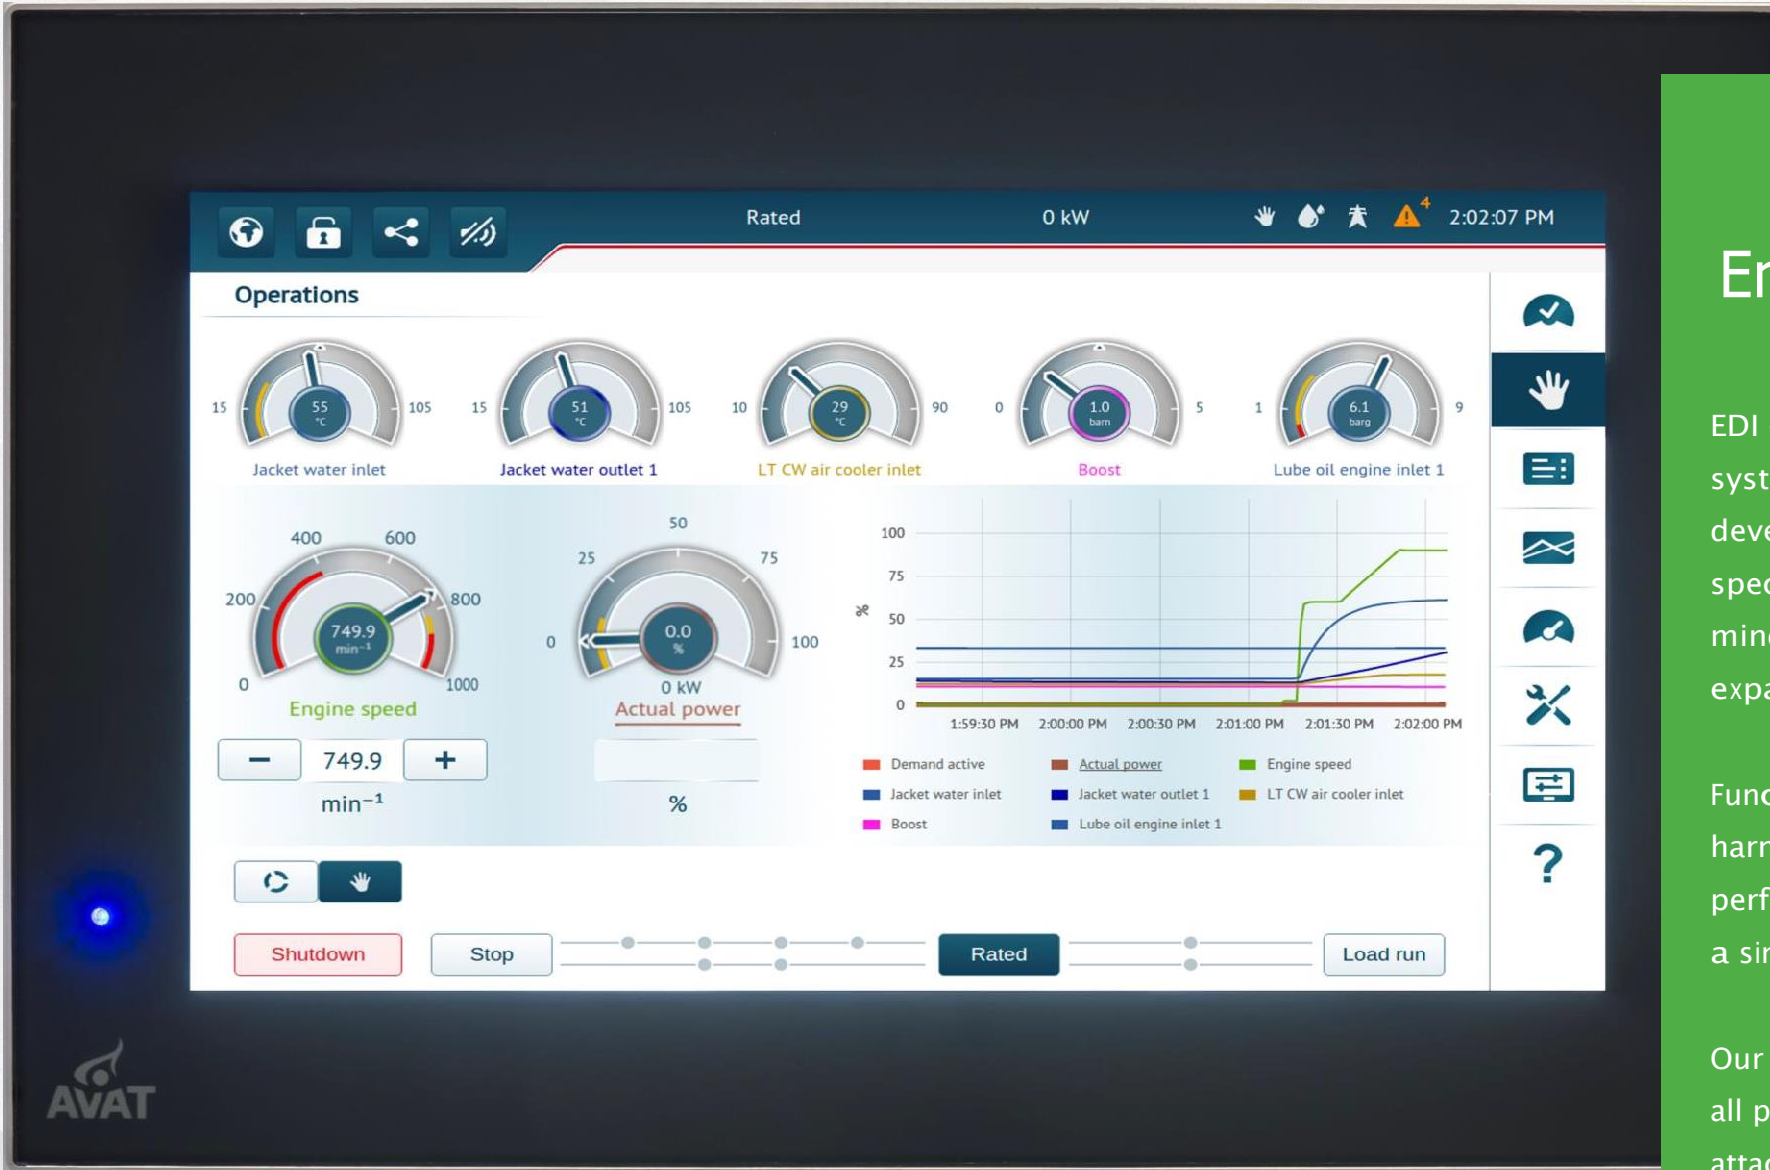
Rated

0 kW

4

2:02:07 PM

Operations

15 55 °C 105
Jacket water inlet

15 51 °C 105
Jacket water outlet 1

10 29 °C 90
LT CW air cooler inlet

0 1.0 barg 5
Boost

1 6.1 barg 9
Lube oil engine inlet 1

400 600
200 800
0 1000
749.9 $min^{-1}$
Engine speed

50
25 75
0 100
0.0 %
0 kW
Actual power

100
75
50
25
0
%

1:59:30 PM 2:00:00 PM 2:00:30 PM 2:01:00 PM 2:01:30 PM 2:02:00 PM

Demand active
Actual power
Engine speed
Jacket water inlet
Jacket water outlet 1
LT CW air cooler inlet
Boost
Lube oil engine inlet 1

−
749.9
+
$min^{-1}$

%

Shutdown
Stop
Rated
Load run

?

AVAT

En

EDI
syst
deve
spec
min
expa

Func
harn
perf
a sir

Our
all p
attac